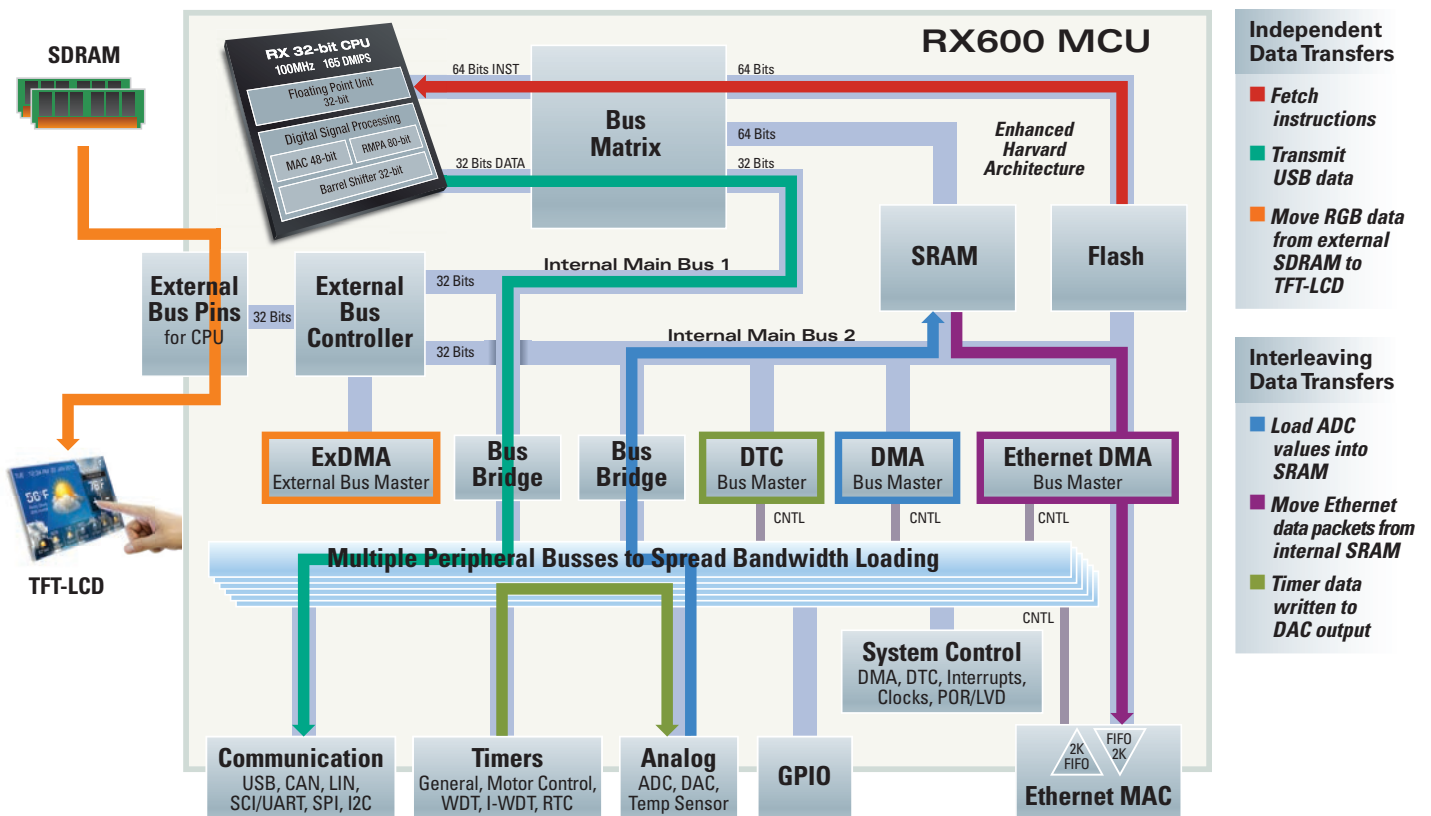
SDRAM

RX600 MCU

RX 32-bit CPU
100MHz 165 DMIPS
Floating Point Unit 32-bit
Digital Signal Processing
MAC 48-bit
RMPA 80-bit
Barrel Shifter 32-bit

64 Bits INST
64 Bits
64 Bits
32 Bits DATA
32 Bits

Bus Matrix

Enhanced Harvard Architecture

SRAM

Flash

Internal Main Bus 1

External Bus Pins for CPU

32 Bits

External Bus Controller

32 Bits

32 Bits

Internal Main Bus 2

ExDMA
External Bus Master

Bus Bridge

Bus Bridge

DTC
Bus Master

DMA
Bus Master

Ethernet DMA
Bus Master

CNTL
CNTL
CNTL

Multiple Peripheral Busses to Spread Bandwidth Loading

CNTL

System Control
DMA, DTC, Interrupts, Clocks, POR/LVD

TFT-LCD

Communication
USB, CAN, LIN, SCI/UART, SPI, I2C

Timers
General, Motor Control, WDT, I-WDT, RTC

Analog
ADC, DAC, Temp Sensor

GPIO

2K FIFO
FIFO 2K
Ethernet MAC

Independent Data Transfers
Fetch instructions
Transmit USB data
Move RGB data from external SDRAM to TFT-LCD

Interleaving Data Transfers
Load ADC values into SRAM
Move Ethernet data packets from internal SRAM
Timer data written to DAC output